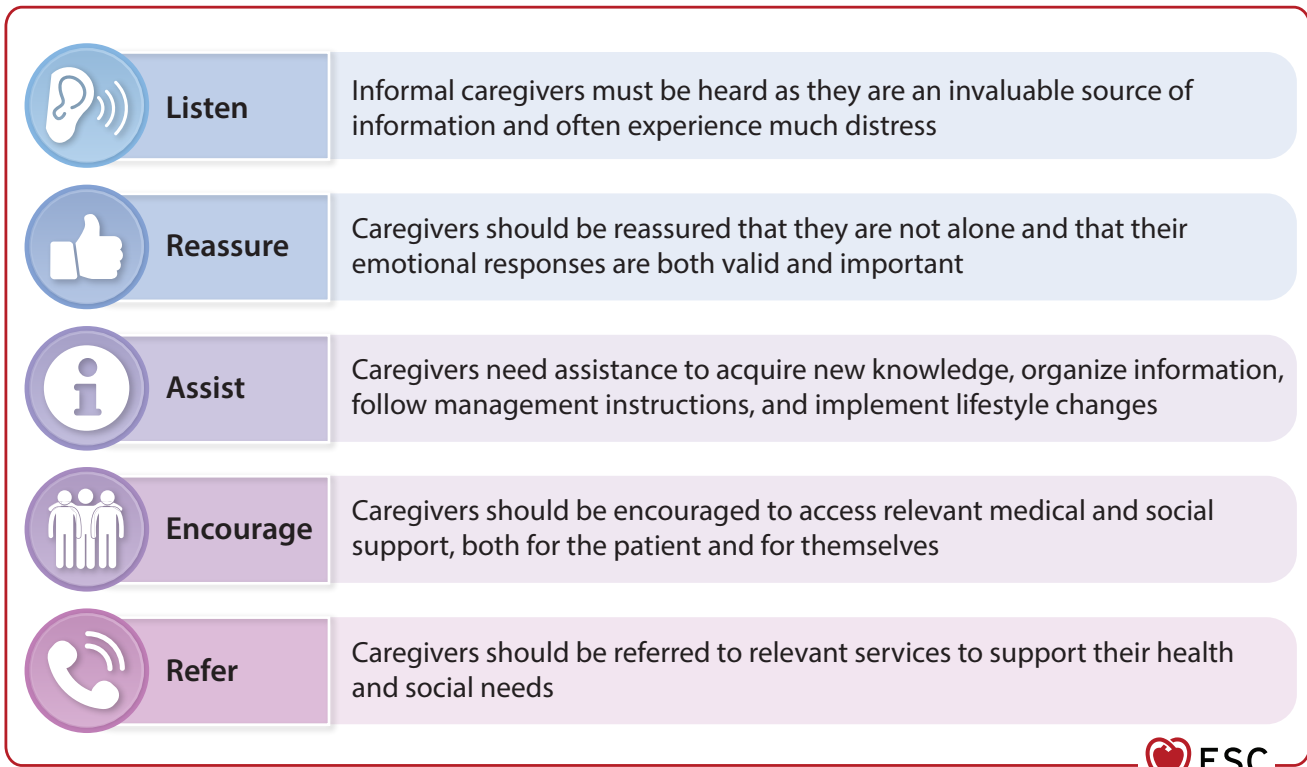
Listen

Informal caregivers must be heard as they are an invaluable source of information and often experience much distress

Reassure

Caregivers should be reassured that they are not alone and that their emotional responses are both valid and important

Assist

Caregivers need assistance to acquire new knowledge, organize information, follow management instructions, and implement lifestyle changes

Encourage

Caregivers should be encouraged to access relevant medical and social support, both for the patient and for themselves

Refer

Caregivers should be referred to relevant services to support their health and social needs

ESC